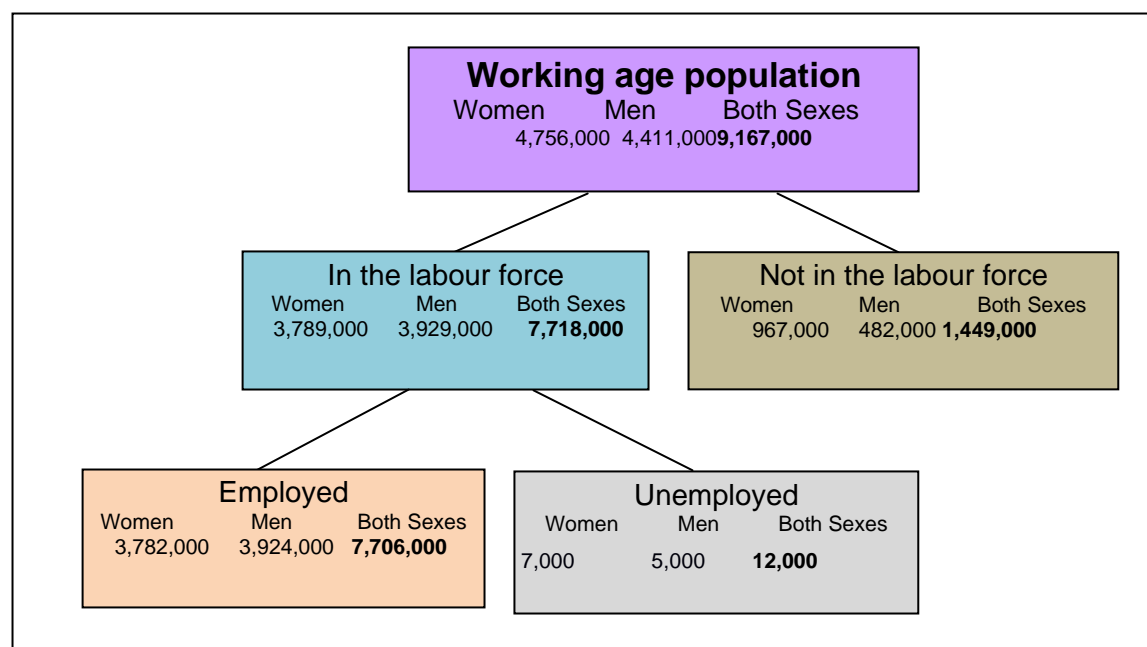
**Working age population**
Women Men Both Sexes
4,756,000 4,411,000 **9,167,000**

In the labour force
Women Men Both Sexes
3,789,000 3,929,000 **7,718,000**

Not in the labour force
Women Men Both Sexes
967,000 482,000 **1,449,000**

Employed
Women Men Both Sexes
3,782,000 3,924,000 **7,706,000**

Unemployed
Women Men Both Sexes
7,000 5,000 **12,000**